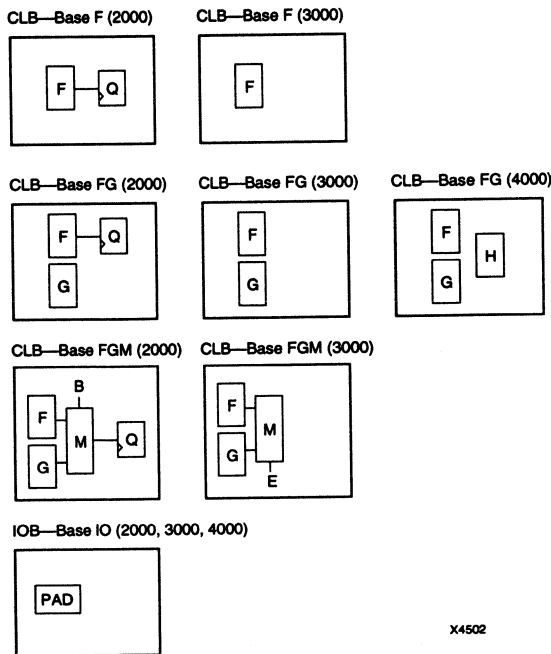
CLB—Base F (2000)

F

Q

CLB—Base F (3000)

F

CLB—Base FG (2000)

F

Q

G

CLB—Base FG (3000)

F

G

CLB—Base FG (4000)

F

H

G

CLB—Base FGM (2000)

B

F

M

Q

G

CLB—Base FGM (3000)

F

M

G

E

IOB—Base IO (2000, 3000, 4000)

PAD

X4502